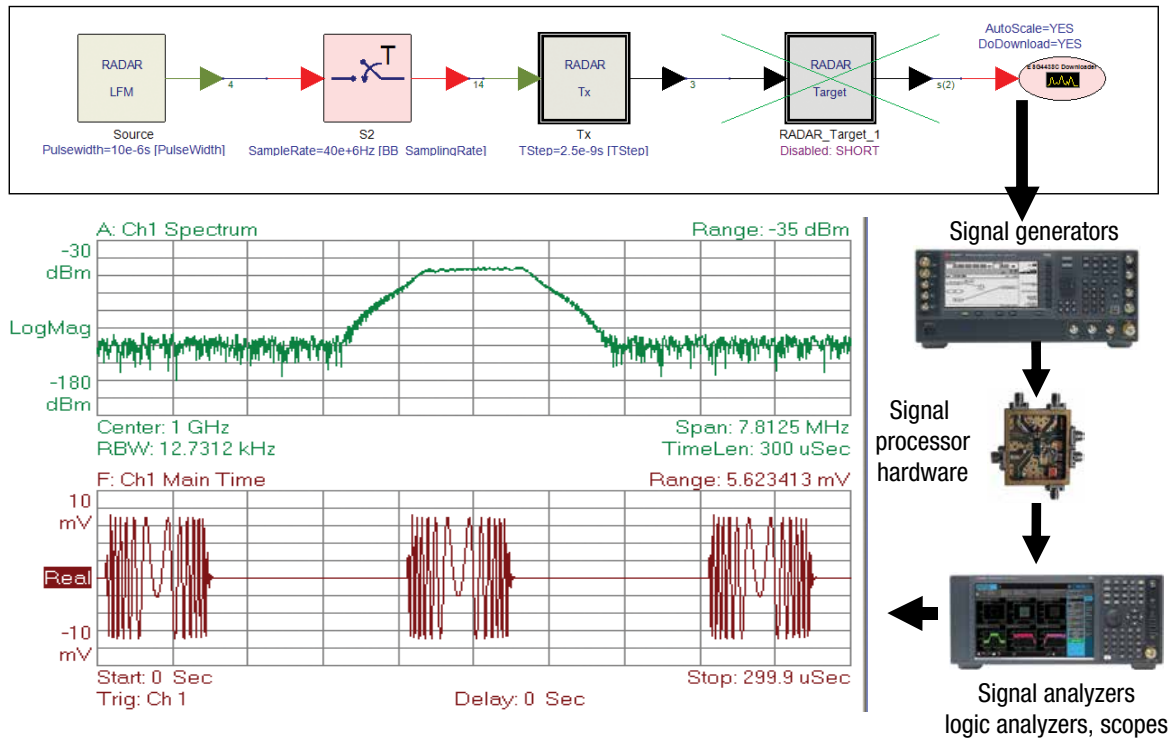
RADAR
LFM
Source
Pulsewidth=10e-6s [PulseWidth]

4

S2
SampleRate=40e+6Hz [BB_SamplingRate]

14

RADAR
Tx
Tx
TStep=2.5e-9s [TStep]

3

RADAR
Target
RADAR_Target_1
Disabled: SHORT

s(2)

AutoScale=YES
DoDownload=YES
E4438C Downloader

Signal generators

Signal processor hardware

Signal analyzers
logic analyzers, scopes

A: Ch1 Spectrum
Range: -35 dBm
-30 dBm
LogMag
-180 dBm
Center: 1 GHz
RBW: 12.7312 kHz
Span: 7.8125 MHz
TimeLen: 300 uSec

F: Ch1 Main Time
Range: 5.623413 mV
10 mV
Real
-10 mV
Start: 0 Sec
Trig: Ch 1
Delay: 0 Sec
Stop: 299.9 uSec